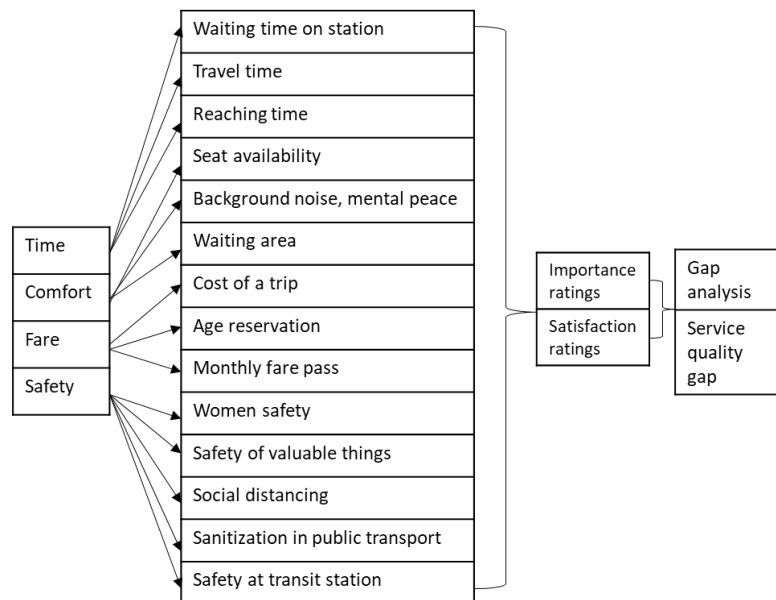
Time
Comfort
Fare
Safety

Waiting time on station
Travel time
Reaching time
Seat availability
Background noise, mental peace
Waiting area
Cost of a trip
Age reservation
Monthly fare pass
Women safety
Safety of valuable things
Social distancing
Sanitization in public transport
Safety at transit station

Importance ratings
Satisfaction ratings

Gap analysis
Service quality gap